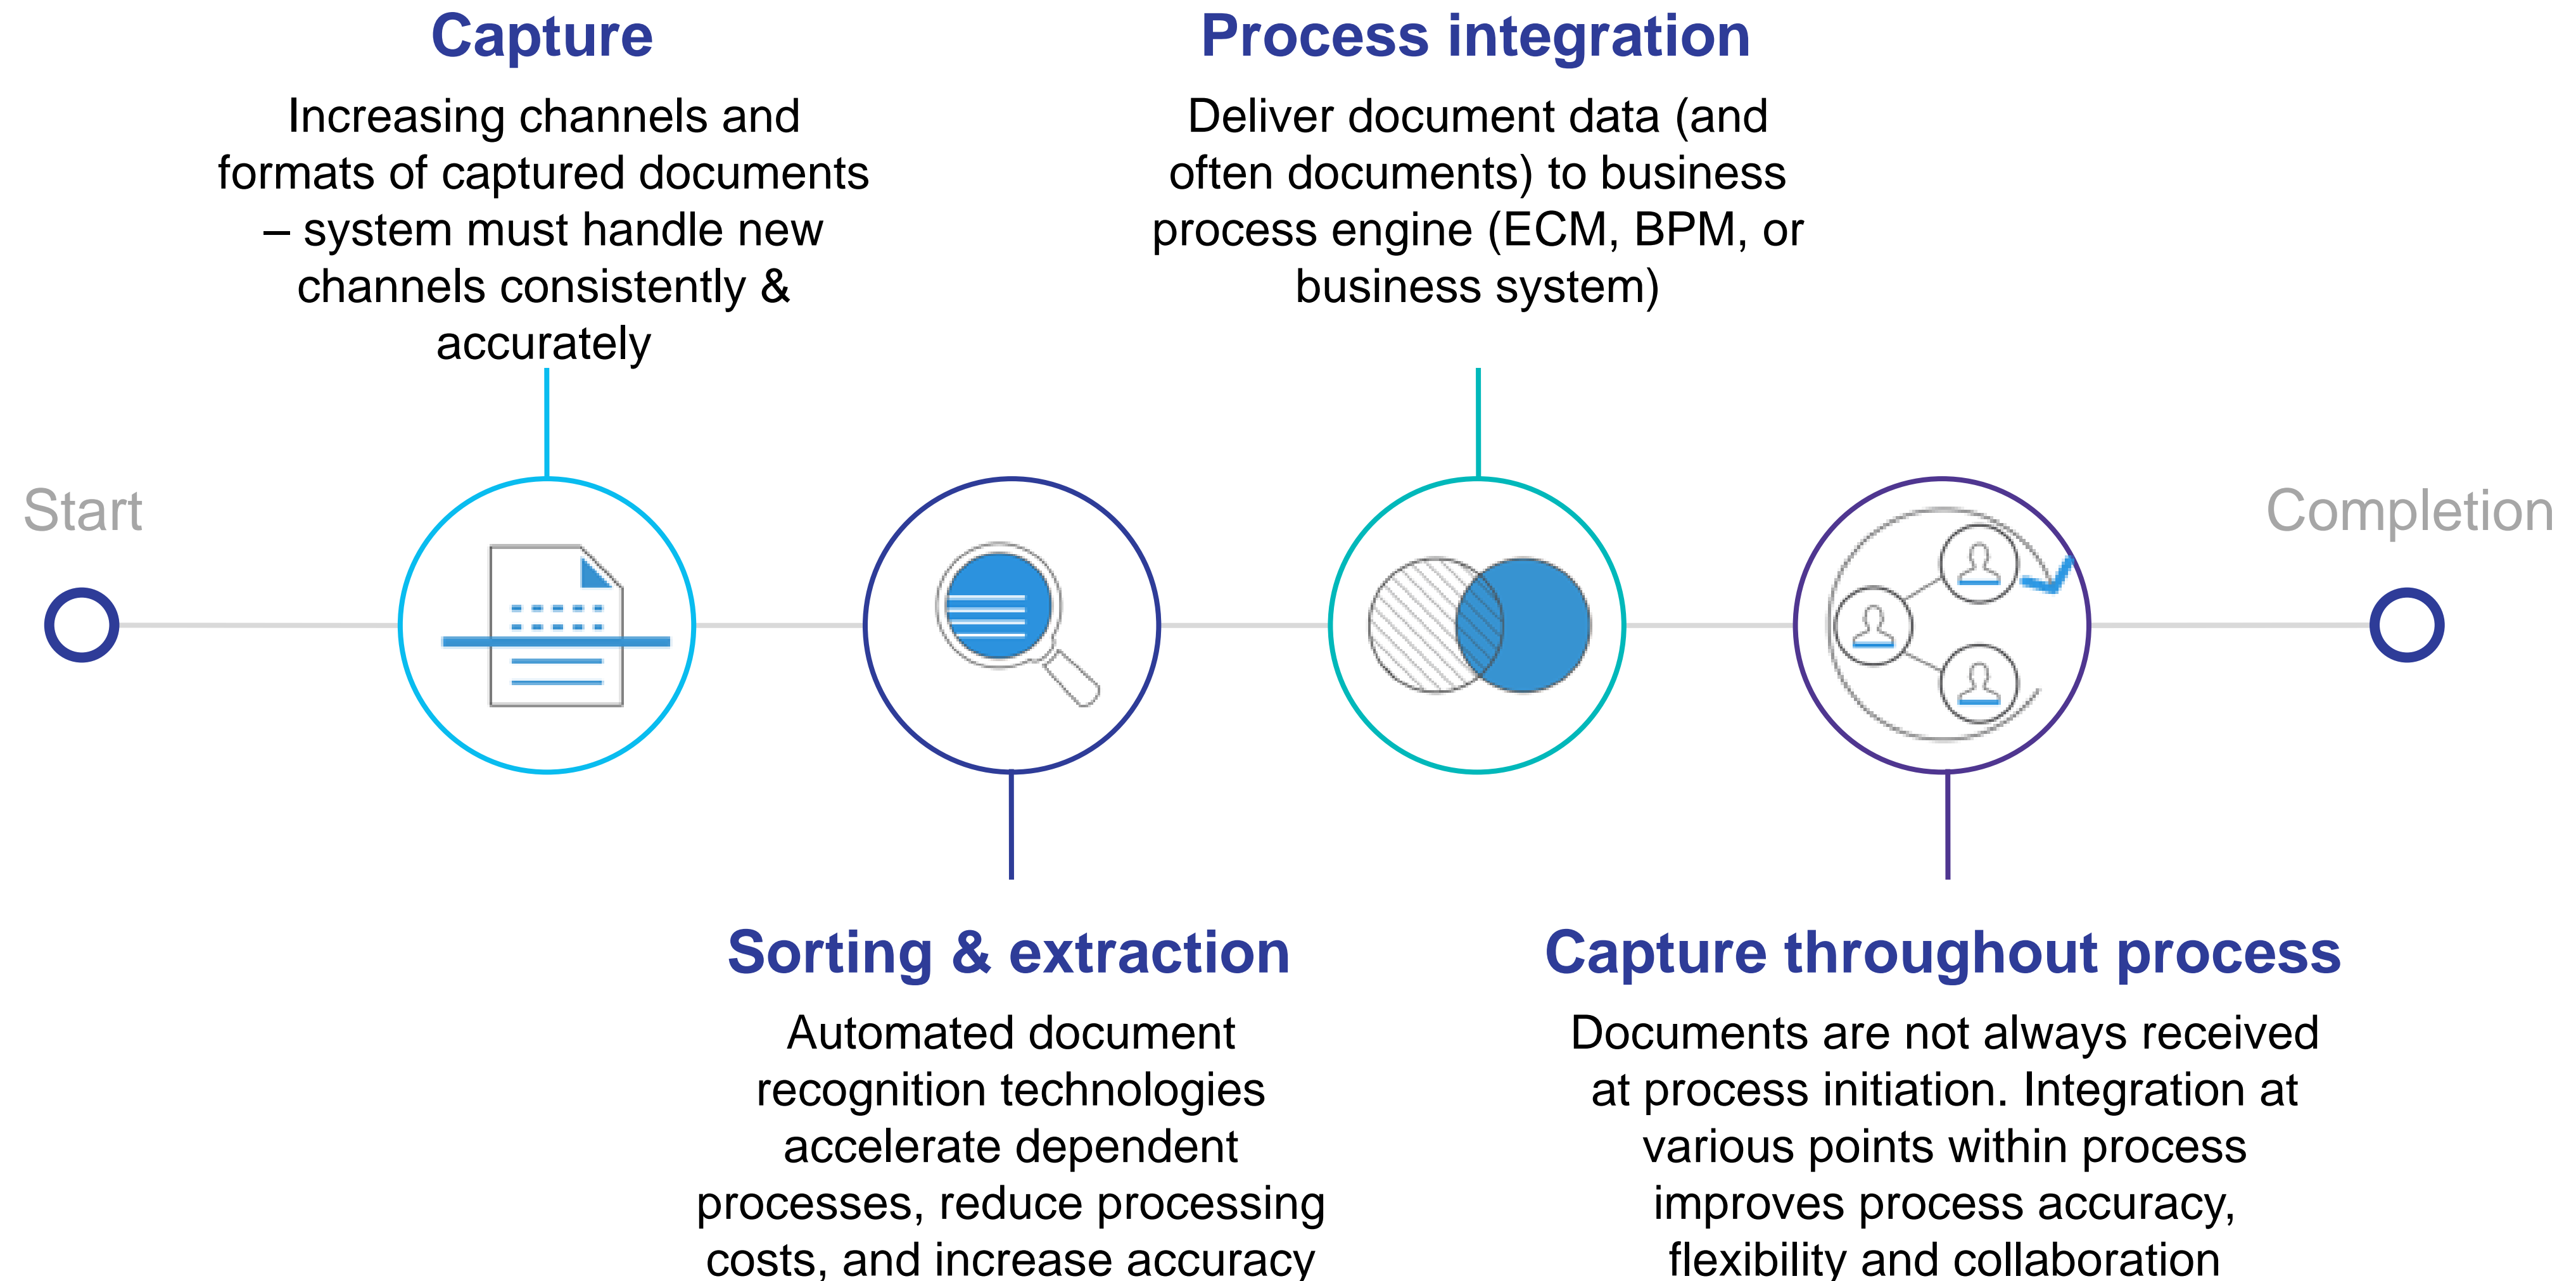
Capture

Increasing channels and formats of captured documents – system must handle new channels consistently & accurately

Process integration

Deliver document data (and often documents) to business process engine (ECM, BPM, or business system)

Start

Completion

Sorting & extraction

Automated document recognition technologies accelerate dependent processes, reduce processing costs, and increase accuracy

Capture throughout process

Documents are not always received at process initiation. Integration at various points within process improves process accuracy, flexibility and collaboration